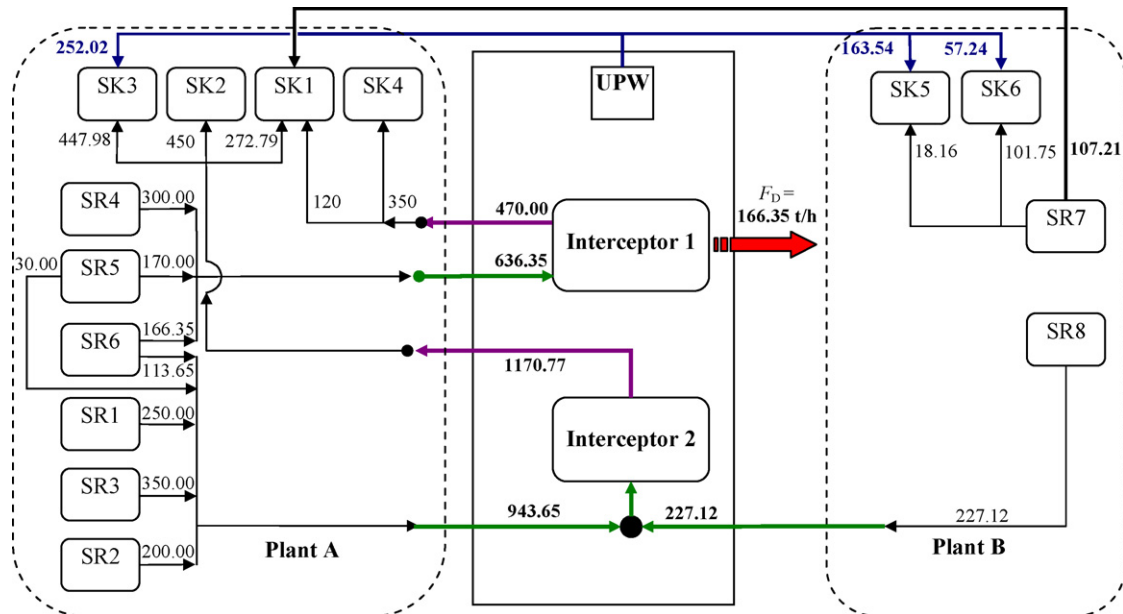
252.02
SK3
SK2
SK1
SK4
UPW
163.54
57.24
SK5
SK6
447.98
450
272.79
18.16
101.75
107.21
SR4
300.00
120
350
470.00
$F_D$ =
166.35 t/h
SR7
30.00
SR5
170.00
636.35
Interceptor 1
SR6
166.35
113.65
1170.77
SR8
SR1
250.00
Interceptor 2
SR3
350.00
943.65
227.12
227.12
SR2
200.00
Plant A
Plant B